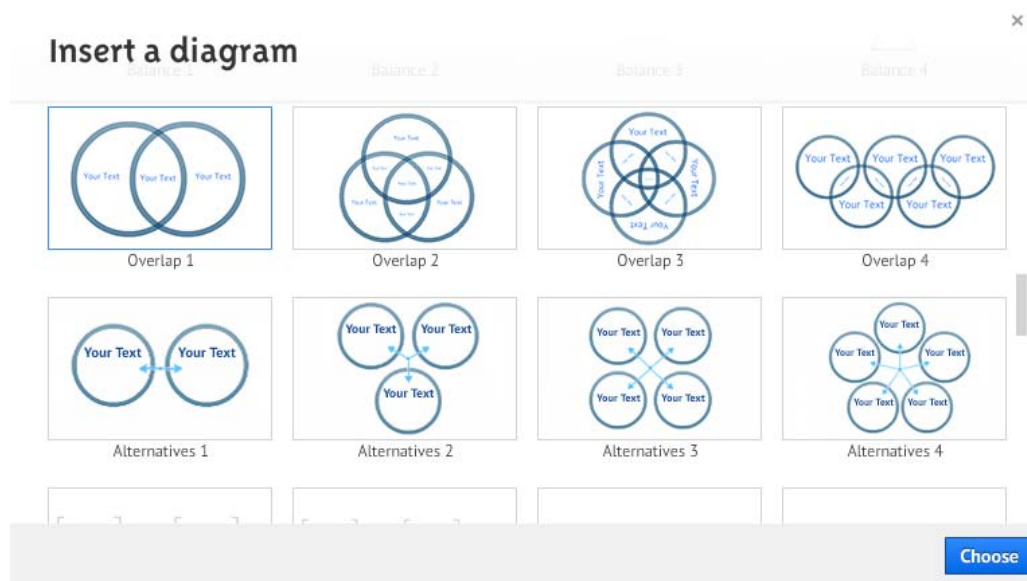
Insert a diagram

×

Balance 1 Balance 2 Balance 3 Balance 4

Your Text Your Text Your Text

Overlap 1

Your Text Your Text Your Text Your Text Your Text

Overlap 2

Your Text Your Text Your Text Your Text

Overlap 3

Your Text Your Text Your Text Your Text Your Text

Overlap 4

Your Text Your Text

Alternatives 1

Your Text Your Text Your Text

Alternatives 2

Your Text Your Text Your Text Your Text

Alternatives 3

Your Text Your Text Your Text Your Text Your Text

Alternatives 4

Choose